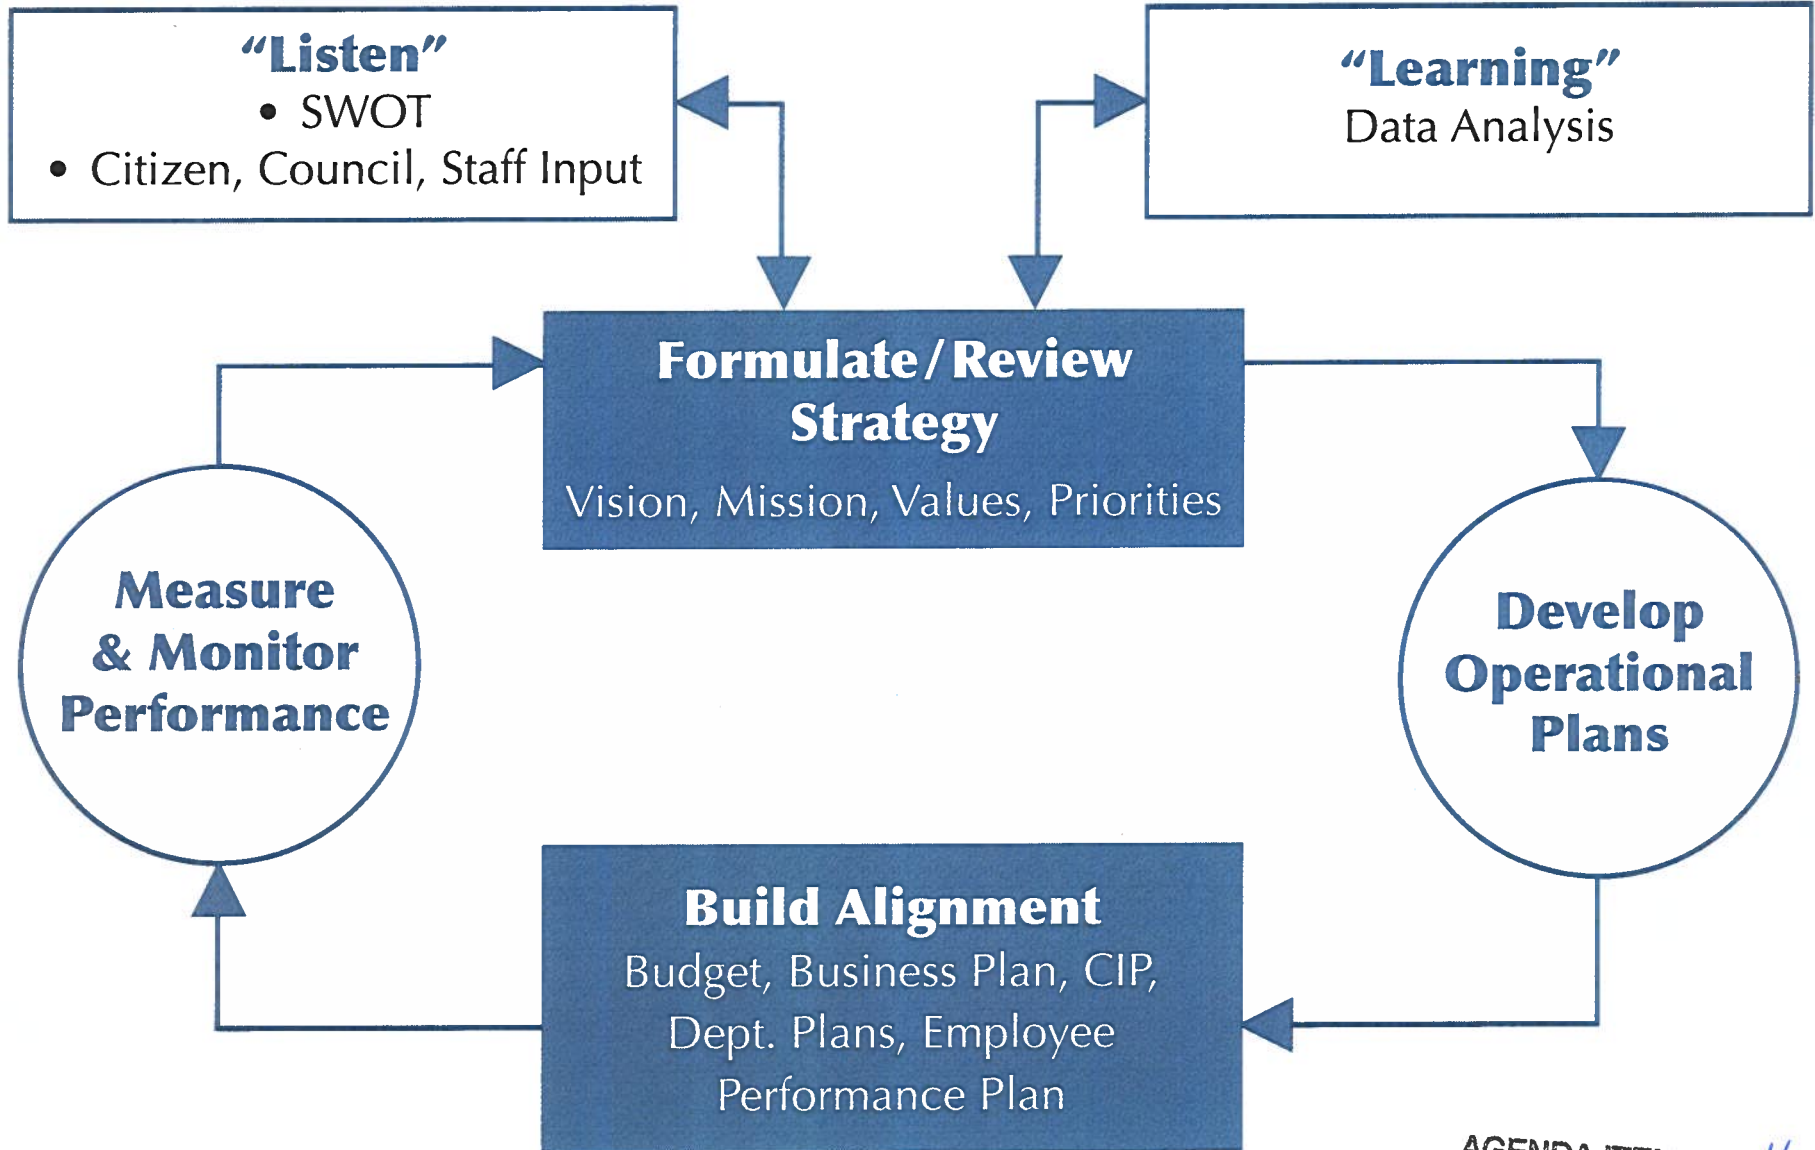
"Listen"
• SWOT
• Citizen, Council, Staff Input

"Learning"
Data Analysis

Formulate / Review Strategy
Vision, Mission, Values, Priorities

Measure & Monitor Performance

Develop Operational Plans

Build Alignment
Budget, Business Plan, CIP, Dept. Plans, Employee Performance Plan

AGENDA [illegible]